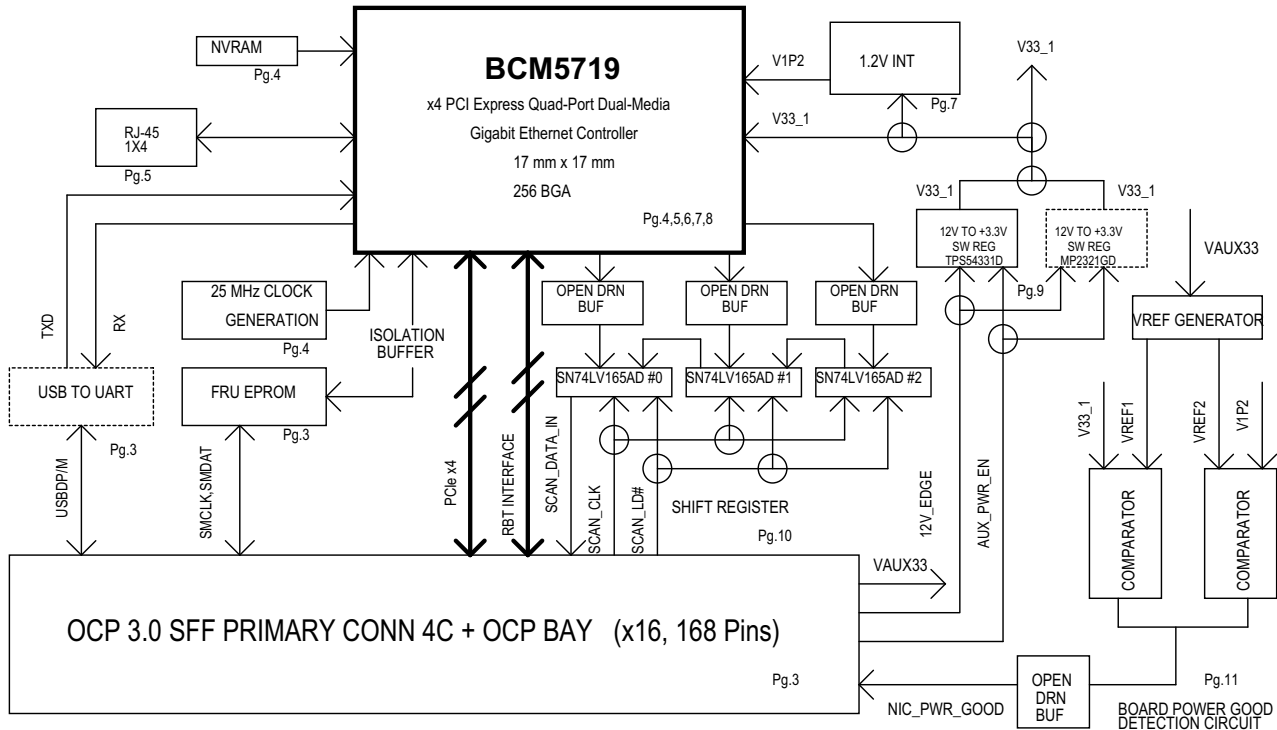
NVRAM
Pg.4

BCM5719
x4 PCI Express Quad-Port Dual-Media
Gigabit Ethernet Controller
17 mm x 17 mm
256 BGA
Pg.4,5,6,7,8

V1P2
1.2V INT
Pg.7
V33_1
V33_1

RJ-45
1X4
Pg.5

V33_1
V33_1
12V TO +3.3V
SW REG
TPS54331D
12V TO +3.3V
SW REG
MP2321GD
Pg.9
VAUX33

25 MHz CLOCK
GENERATION
Pg.4
ISOLATION
BUFFER

OPEN DRN
BUF
OPEN DRN
BUF
OPEN DRN
BUF

VREF GENERATOR

TXD
RX

USB TO UART
Pg.3
FRU EPROM
Pg.3

SN74LV165AD #0
SN74LV165AD #1
SN74LV165AD #2

V33_1
VREF1
VREF2
V1P2

USBDP/M
SMCLK,SMDAT
PCIe x4
RBT INTERFACE
SCAN_DATA_IN
SCAN_CLK
SCAN_LD#
SHIFT REGISTER
Pg.10
12V_EDGE
AUX_PWR_EN

COMPARATOR
COMPARATOR

VAUX33

OCP 3.0 SFF PRIMARY CONN 4C + OCP BAY (x16, 168 Pins)
Pg.3

NIC_PWR_GOOD
OPEN
DRN
BUF
Pg.11
BOARD POWER GOOD
DETECTION CIRCUIT